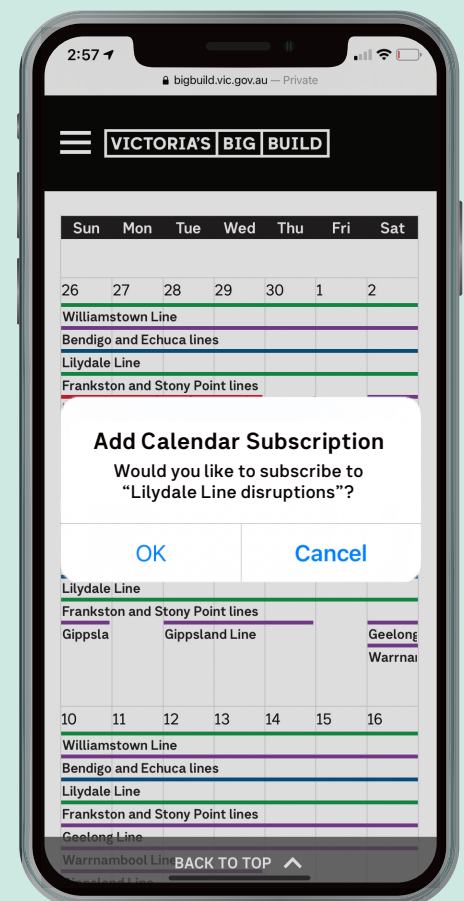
2:57

bigbuild.vic.gov.au — Private

VICTORIA'S BIG BUILD

| Sun | Mon | Tue | Wed | Thu | Fri | Sat |
|---|---|---|---|---|---|---|
| 26 | 27 | 28 | 29 | 30 | 1 | 2 |

Williamstown Line
Bendigo and Echuca lines
Lilydale Line
Frankston and Stony Point lines

Add Calendar Subscription
Would you like to subscribe to "Lilydale Line disruptions"?

OK
Cancel

Lilydale Line
Frankston and Stony Point lines
Gippsla
Gippsland Line
Geelong
Warrnam

| 10 | 11 | 12 | 13 | 14 | 15 | 16 |
|---|---|---|---|---|---|---|

Williamstown Line
Bendigo and Echuca lines
Lilydale Line
Frankston and Stony Point lines
Geelong Line
Warrnambool Line
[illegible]

BACK TO TOP